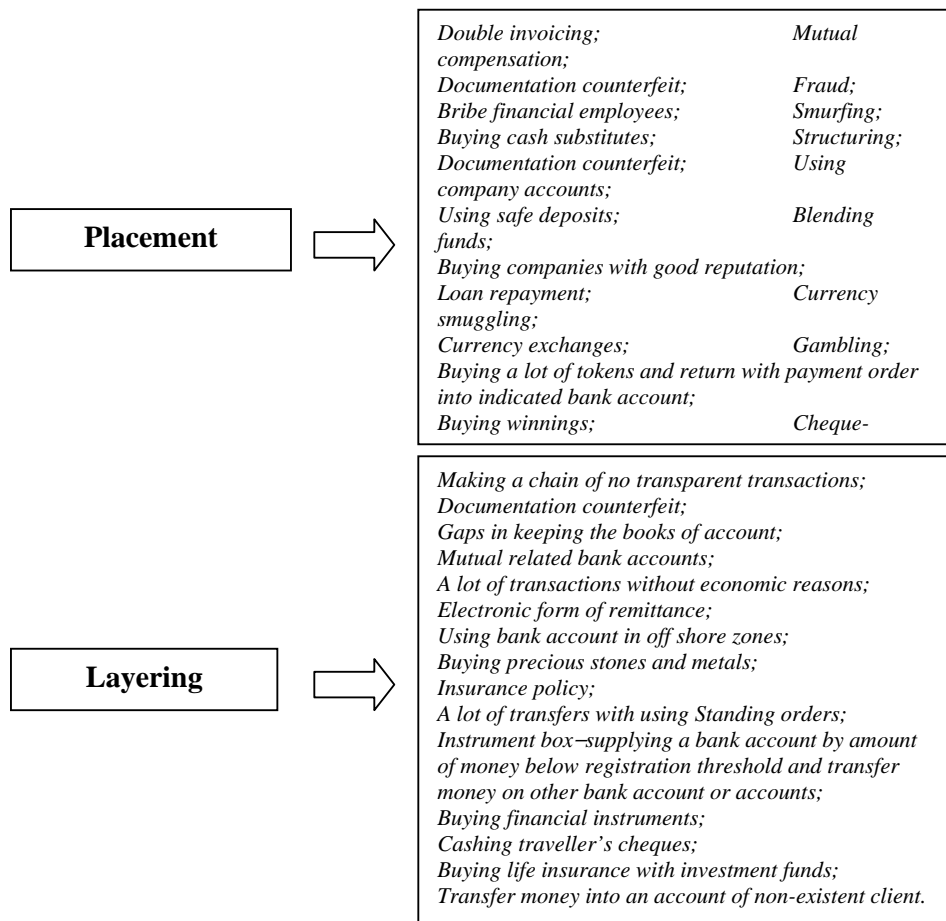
Placement

Double invoicing; Mutual compensation;
Documentation counterfeit; Fraud;
Bribe financial employees; Smurfing;
Buying cash substitutes; Structuring;
Documentation counterfeit; Using company accounts;
Using safe deposits; Blending funds;
Buying companies with good reputation;
Loan repayment; Currency smuggling;
Currency exchanges; Gambling;
Buying a lot of tokens and return with payment order into indicated bank account;
Buying winnings; Cheque-

Layering

Making a chain of no transparent transactions;
Documentation counterfeit;
Gaps in keeping the books of account;
Mutual related bank accounts;
A lot of transactions without economic reasons;
Electronic form of remittance;
Using bank account in off shore zones;
Buying precious stones and metals;
Insurance policy;
A lot of transfers with using Standing orders;
Instrument box–supplying a bank account by amount of money below registration threshold and transfer money on other bank account or accounts;
Buying financial instruments;
Cashing traveller's cheques;
Buying life insurance with investment funds;
Transfer money into an account of non-existent client.